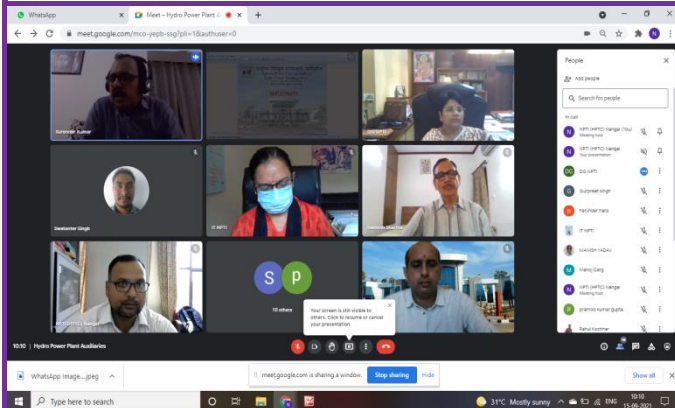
WhatsApp
Meet - Hydro Power Plant A
meet.google.com/mco-yepb-ssg?pli=1&authuser=0

Surender Kumar
DIR NPTI
Swatantar Singh
JT NPTI
Sushil Malhotra
NPTI (HPTC) Nangal
10 others

Your screen is still visible to others. Click to resume or cancel your presentation.

People
Add people
Search for people
In call
NPTI (HPTC) Nangal (You) Meeting host
NPTI (HPTC) Nangal Your presentation
DG NPTI
Gurpreet singh
Navinder Hans
JT NPTI
MAHESH YADAV
Manoj Garg
NPTI (HPTC) Nangal Meeting host
pramod kumar gupta
Rahul Kochhar

10:10 | Hydro Power Plant Auxiliaries

WhatsApp Image....jpeg
meet.google.com is sharing a window.
Stop sharing
Hide
Show all

Type here to search
31°C Mostly sunny
ENG
10:10
15-06-2021